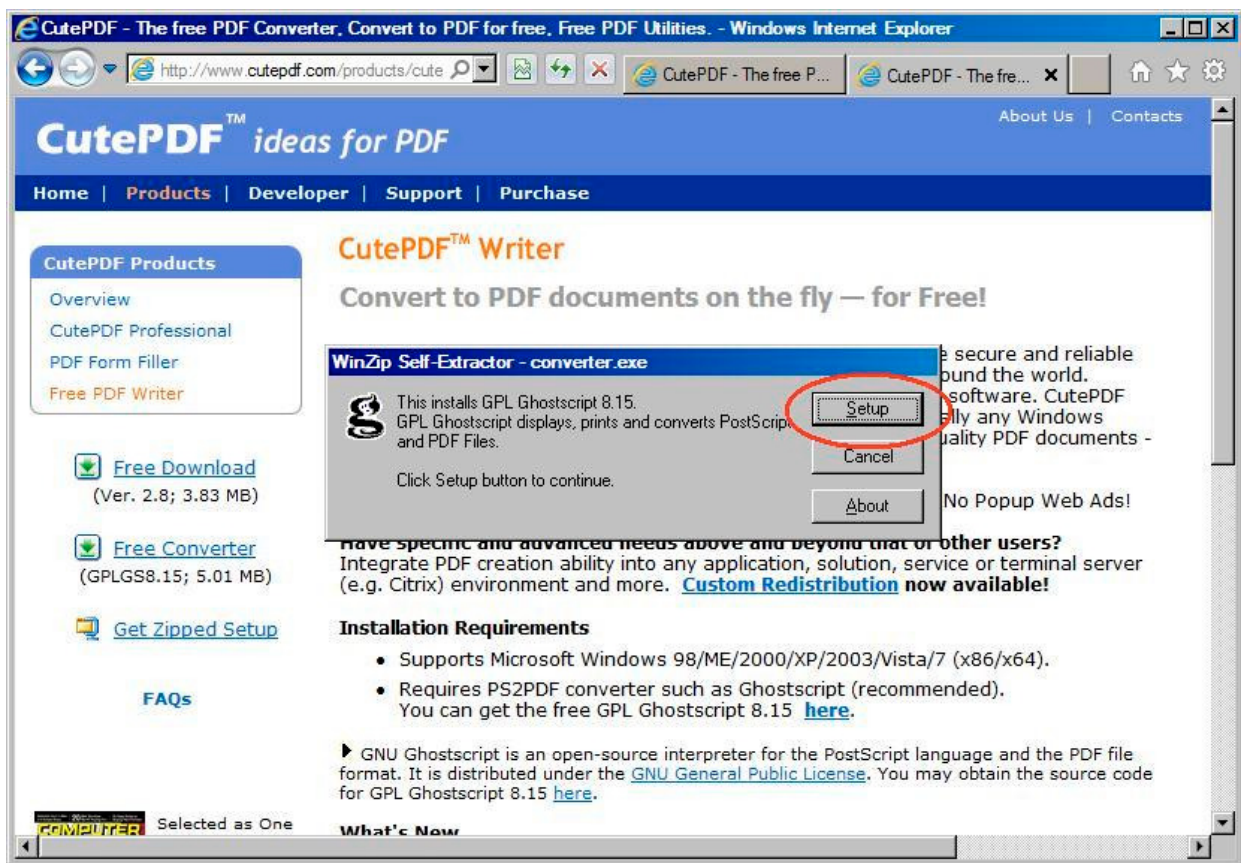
CutePDF - The free PDF Converter, Convert to PDF for free, Free PDF Utilities. - Windows Internet Explorer

http://www.cutepdf.com/products/cute

CutePDF - The free P...

CutePDF - The fre...

About Us | Contacts

CutePDF™ ideas for PDF

Home | Products | Developer | Support | Purchase

CutePDF Products

Overview

CutePDF Professional

PDF Form Filler

Free PDF Writer

Free Download
(Ver. 2.8; 3.83 MB)

Free Converter
(GPLGS8.15; 5.01 MB)

Get Zipped Setup

FAQs

Selected as One

CutePDF™ Writer

Convert to PDF documents on the fly — for Free!

WinZip Self-Extractor - converter.exe

This installs GPL Ghostscript 8.15.
GPL Ghostscript displays, prints and converts PostScrip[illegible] and PDF Files.

Click Setup button to continue.

Setup

Cancel

About

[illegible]e secure and reliable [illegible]ound the world. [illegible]software. CutePDF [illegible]lly any Windows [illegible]uality PDF documents -

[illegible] No Popup Web Ads!

Have specific and advanced needs above and beyond that of other users? Integrate PDF creation ability into any application, solution, service or terminal server (e.g. Citrix) environment and more. Custom Redistribution now available!

Installation Requirements

• Supports Microsoft Windows 98/ME/2000/XP/2003/Vista/7 (x86/x64).

• Requires PS2PDF converter such as Ghostscript (recommended). You can get the free GPL Ghostscript 8.15 here.

GNU Ghostscript is an open-source interpreter for the PostScript language and the PDF file format. It is distributed under the GNU General Public License. You may obtain the source code for GPL Ghostscript 8.15 here.

What's New